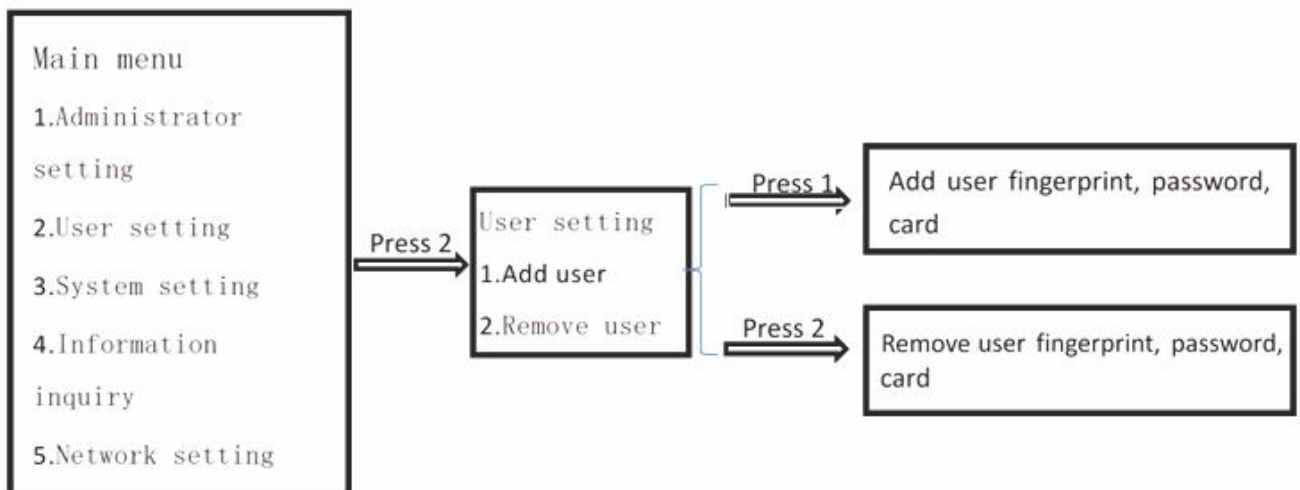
Main menu
1.Administrator setting
2.User setting
3.System setting
4.Information inquiry
5.Network setting

Press 2

User setting
1.Add user
2.Remove user

Press 1

Add user fingerprint, password, card

Press 2

Remove user fingerprint, password, card